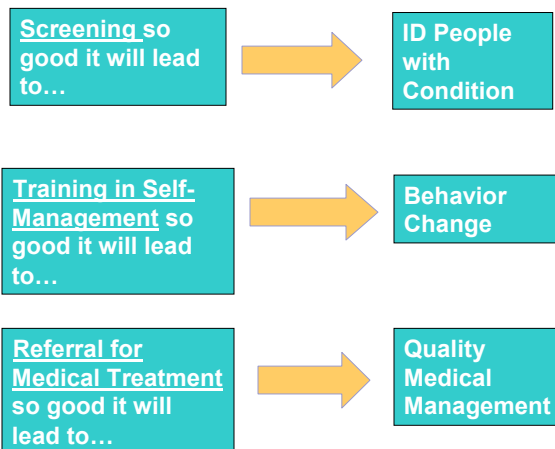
Screening so good it will lead to…

ID People with Condition

Training in Self-Management so good it will lead to…

Behavior Change

Referral for Medical Treatment so good it will lead to…

Quality Medical Management